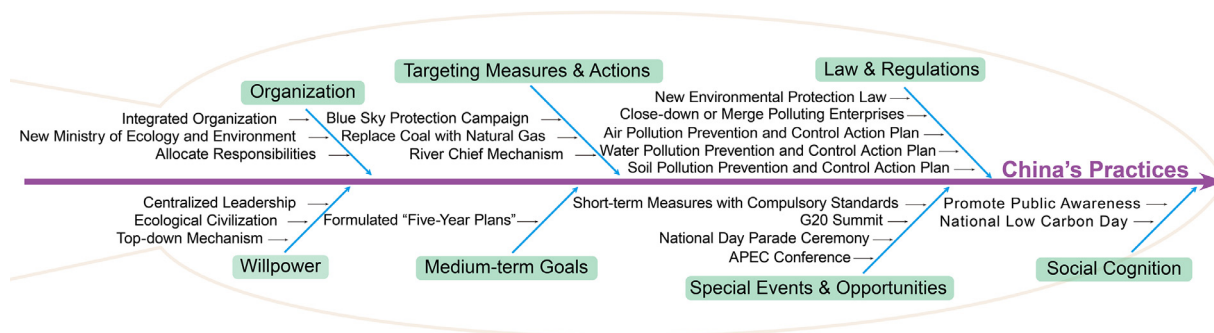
Organization
Integrated Organization
New Ministry of Ecology and Environment
Allocate Responsibilities

Targeting Measures & Actions
Blue Sky Protection Campaign
Replace Coal with Natural Gas
River Chief Mechanism

Law & Regulations
New Environmental Protection Law
Close-down or Merge Polluting Enterprises
Air Pollution Prevention and Control Action Plan
Water Pollution Prevention and Control Action Plan
Soil Pollution Prevention and Control Action Plan

China's Practices

Centralized Leadership
Ecological Civilization
Top-down Mechanism
Willpower

Formulated "Five-Year Plans"
Medium-term Goals

Short-term Measures with Compulsory Standards
G20 Summit
National Day Parade Ceremony
APEC Conference
Special Events & Opportunities

Promote Public Awareness
National Low Carbon Day
Social Cognition